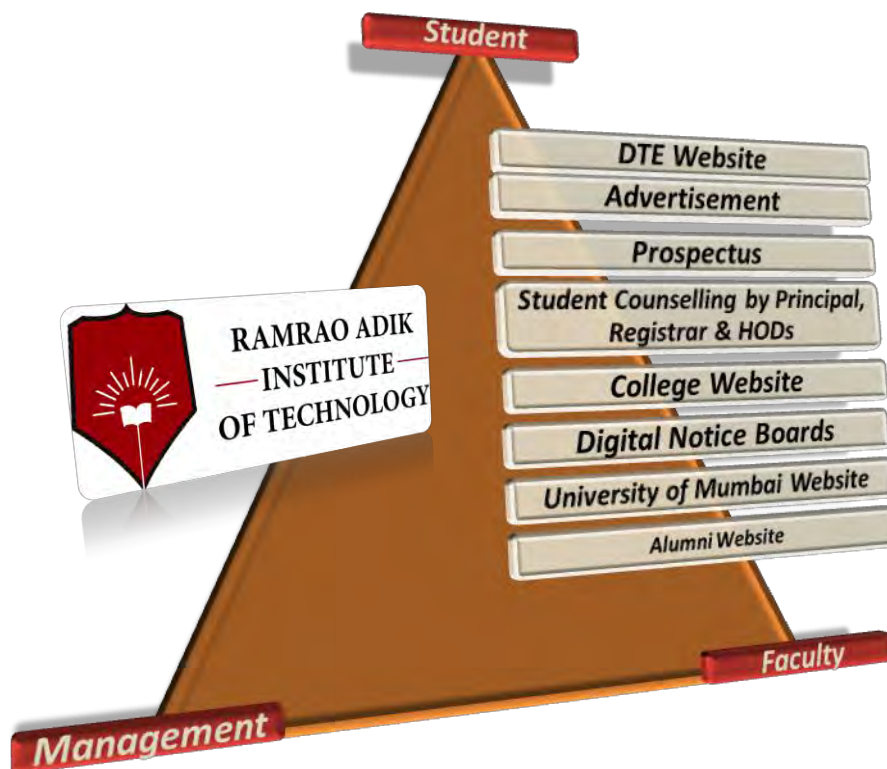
Student

DTE Website

Advertisement

Prospectus

Student Counselling by Principal, Registrar & HODs

College Website

Digital Notice Boards

University of Mumbai Website

Alumni Website

RAMRAO ADIK INSTITUTE OF TECHNOLOGY

Faculty

Management